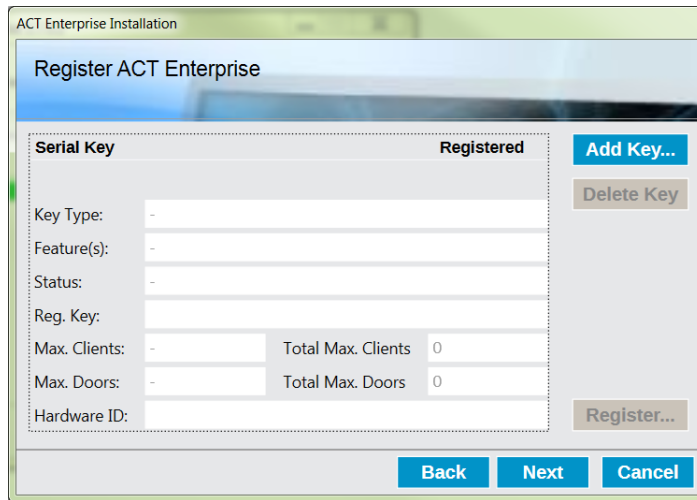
ACT Enterprise Installation

Register ACT Enterprise

| Serial Key | Registered |
|---|---|

Add Key...

Delete Key

Key Type: -

Feature(s): -

Status: -

Reg. Key:

Max. Clients: - Total Max. Clients 0

Max. Doors: - Total Max. Doors 0

Hardware ID:

Register...

Back Next Cancel